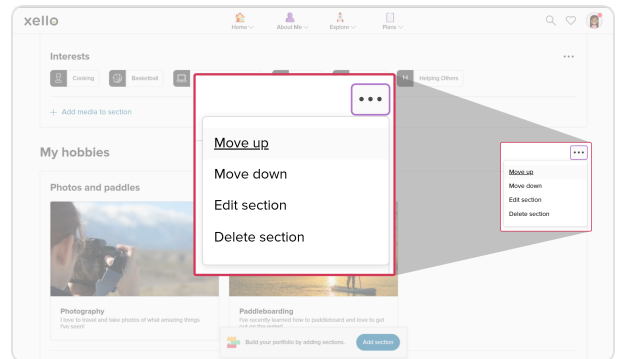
xello

Home About Me Explore Plans

Interests

Cooking Basketball Helping Others

+ Add media to section

My hobbies

Photos and paddles

•••

Move up

Move down

Edit section

Delete section

•••

Move up

Move down

Edit section

Delete section

Photography
I love to travel and take photos of what amazing things I've seen!

Paddleboarding
I've recently learned how to paddleboard and love to get out on the water!

Build your portfolio by adding sections.

Add section